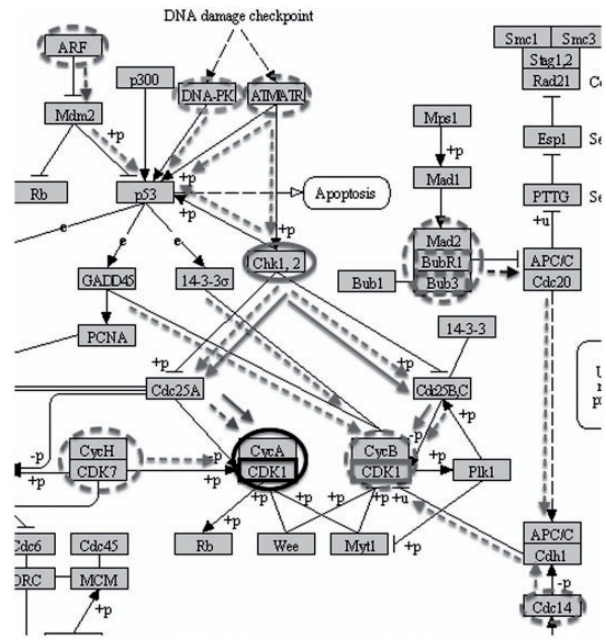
DNA damage checkpoint

ARF
p300
DNA-PK
ATM/ATR
Mdm2
+p
Rb
p53
+p
Apoptosis
e
e
e
+p
Chk1, 2
GADD45
14-3-3σ
PCNA

Smc1
Smc3
Stag1,2
Rad21
Co
Esp1
Se
PTTG
Se
+u
Mps1
+p
Mad1
Mad2
BubR1
Bub3
Bub1
APC/C
Cdc20
14-3-3
U
r
p

+p
Cdc25A
+p
Cdc25B,C
-p
CycH
CDK7
+p
+p
CycA
CDK1
+p
CycB
CDK1
Plk1
+p
+p
+p
+p +u
Rb
Wee
Myt1
+p
Cdc6
Cdc45
ORC
MCM
APC/C
Cdh1
-p
Cdc14